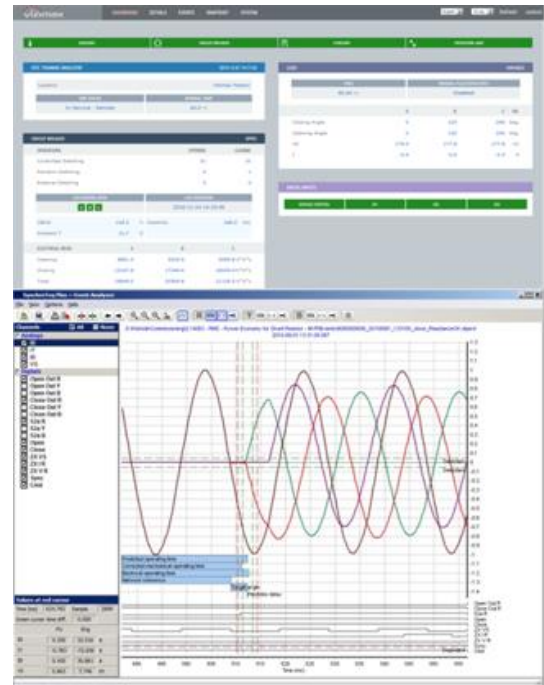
SwitchSync PWC600 — Events Analyzer

File View Options Help

Channels
Analogs
Digitals
Open Cmd R
Open Cmd Y
Open Cmd B
Close Cmd R
Close Cmd Y
Close Cmd B
Spec
Close

Values at cell cursor

Time (ms)